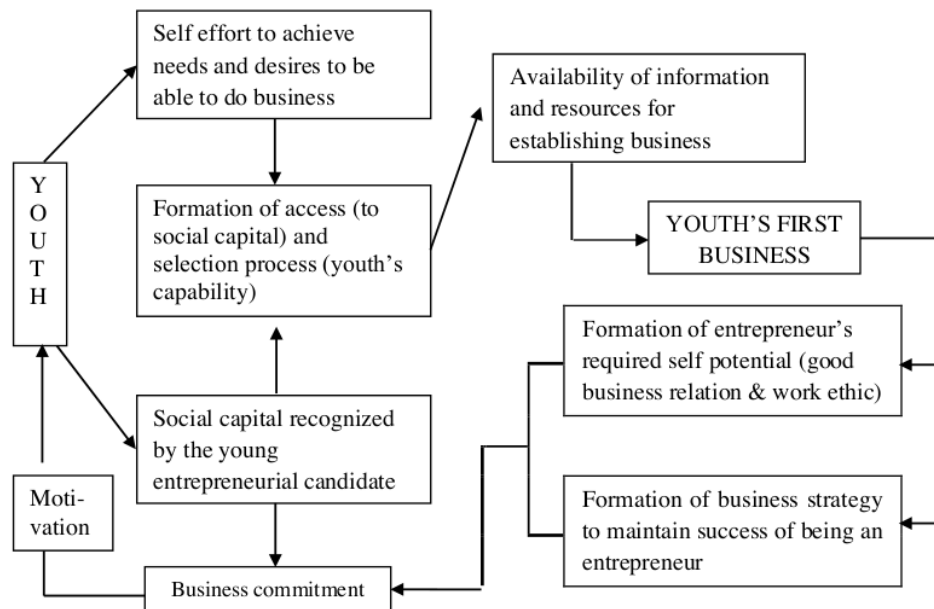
Self effort to achieve needs and desires to be able to do business

Availability of information and resources for establishing business

Y
O
U
T
H

Formation of access (to social capital) and selection process (youth's capability)

YOUTH'S FIRST BUSINESS

Formation of entrepreneur's required self potential (good business relation & work ethic)

Social capital recognized by the young entrepreneurial candidate

Moti-
vation

Formation of business strategy to maintain success of being an entrepreneur

Business commitment